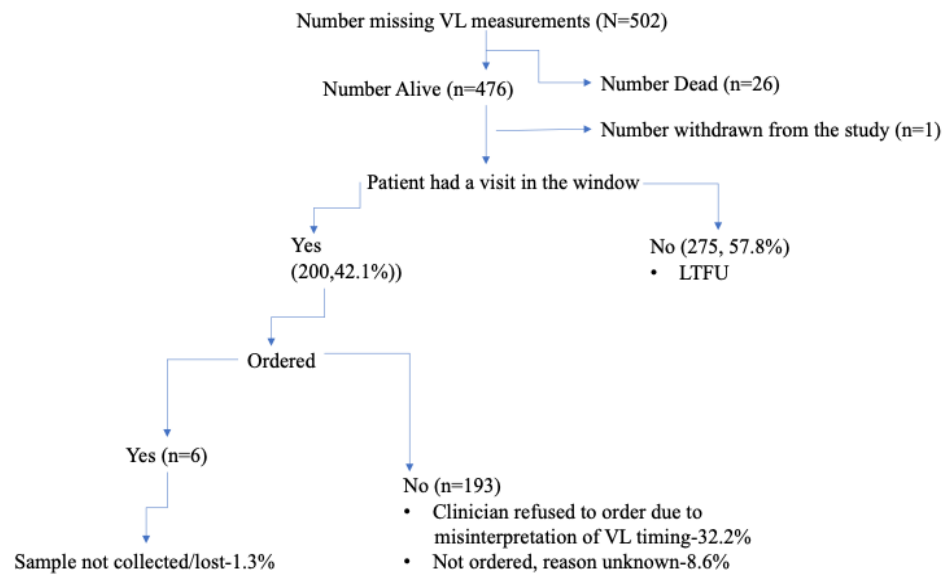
Number missing VL measurements (N=502)

Number Alive (n=476)

Number Dead (n=26)

Number withdrawn from the study (n=1)

Patient had a visit in the window

Yes (200,42.1%))

No (275, 57.8%)
• LTFU

Ordered

Yes (n=6)

No (n=193)
• Clinician refused to order due to misinterpretation of VL timing-32.2%
• Not ordered, reason unknown-8.6%

Sample not collected/lost-1.3%